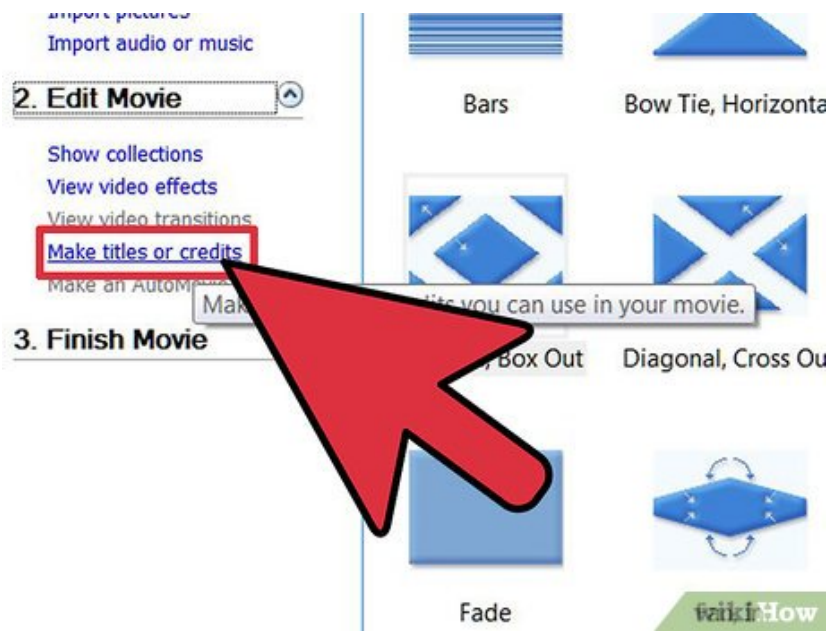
Import pictures
Import audio or music

2. Edit Movie

Show collections
View video effects
View video transitions
Make titles or credits
Make an AutoMovie

Mak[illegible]its you can use in your movie.

3. Finish Movie

Bars
Bow Tie, Horizonta

, Box Out
Diagonal, Cross Ou

Fade

wikiHow